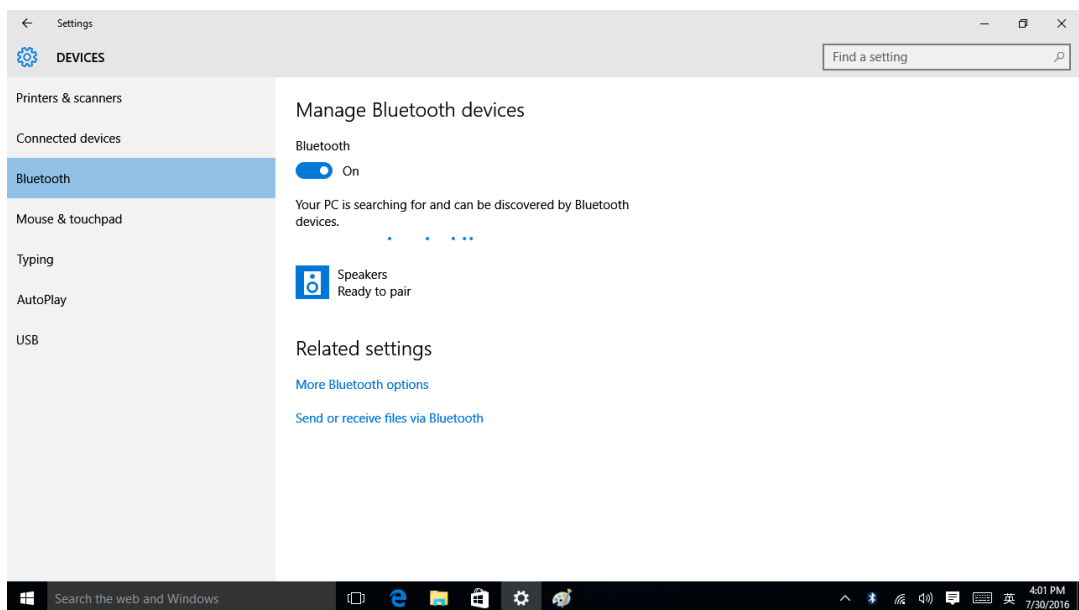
Settings

DEVICES

Find a setting

Printers & scanners

Connected devices

Bluetooth

Mouse & touchpad

Typing

AutoPlay

USB

Manage Bluetooth devices

Bluetooth

On

Your PC is searching for and can be discovered by Bluetooth devices.

Speakers
Ready to pair

Related settings

More Bluetooth options

Send or receive files via Bluetooth

Search the web and Windows

英

4:01 PM
7/30/2016